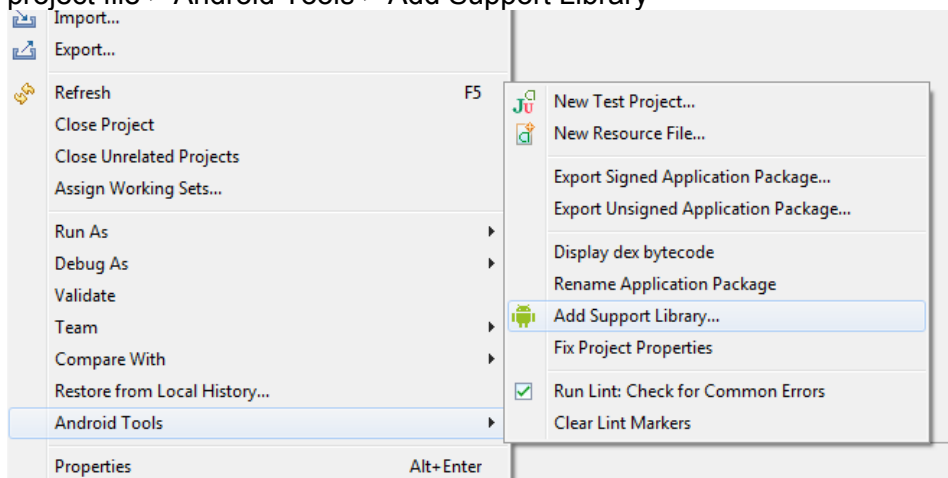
project file > Android Tools > Add Support Library

Import...
Export...
Refresh F5
Close Project
Close Unrelated Projects
Assign Working Sets...
Run As
Debug As
Validate
Team
Compare With
Restore from Local History...
Android Tools
Properties Alt+Enter

New Test Project...
New Resource File...
Export Signed Application Package...
Export Unsigned Application Package...
Display dex bytecode
Rename Application Package
Add Support Library...
Fix Project Properties
Run Lint: Check for Common Errors
Clear Lint Markers